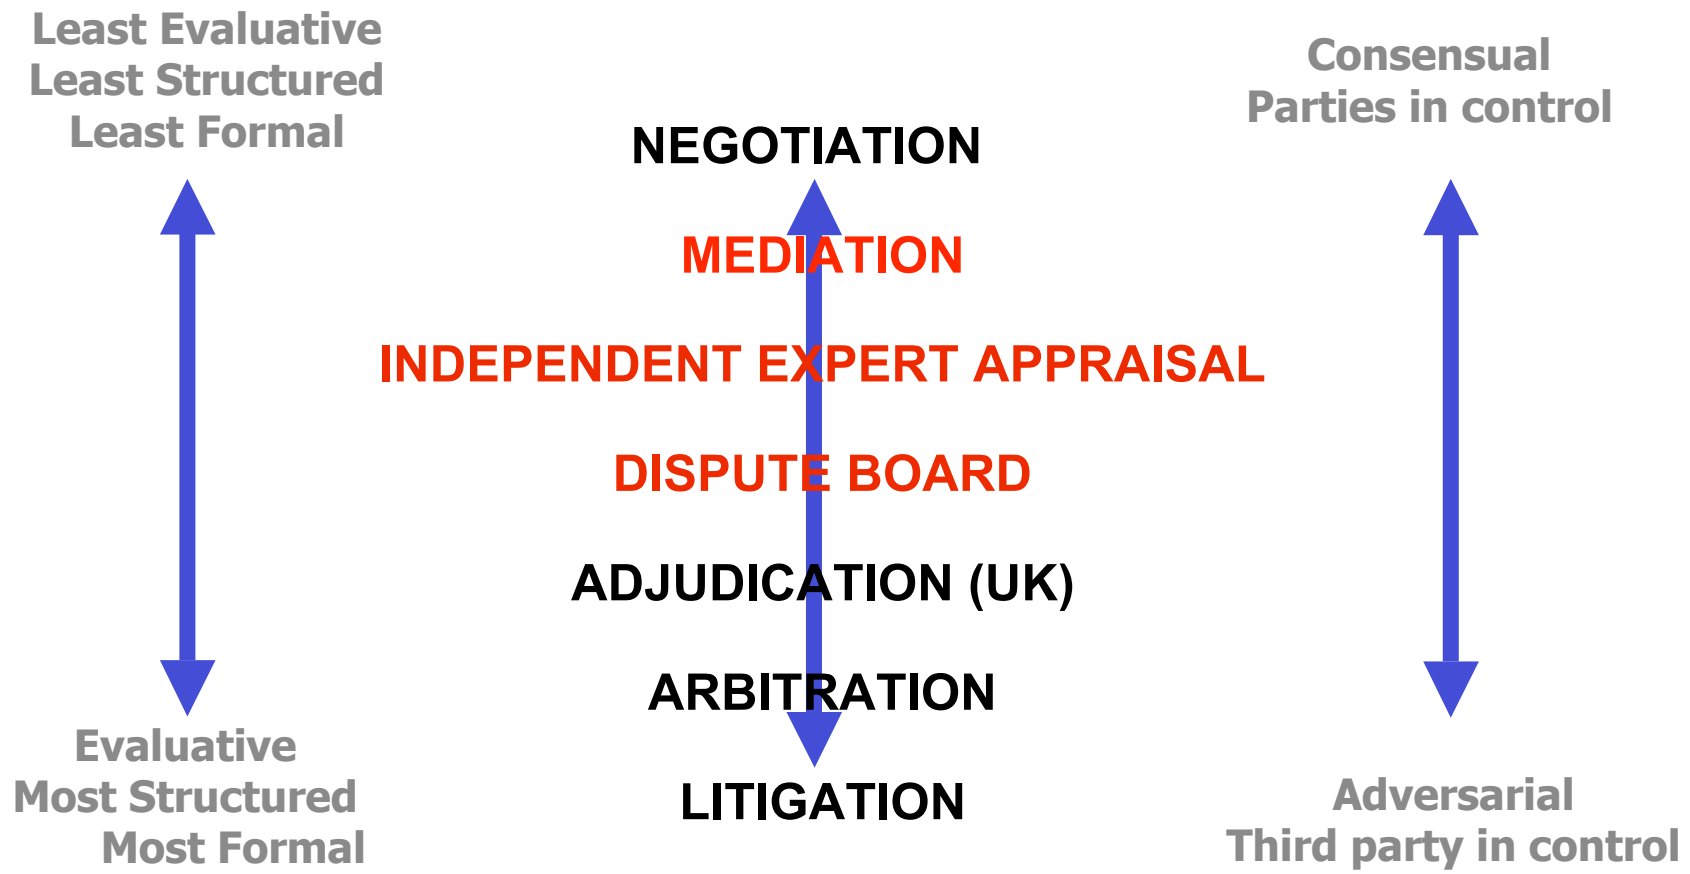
Least Evaluative
Least Structured
Least Formal

Consensual
Parties in control

NEGOTIATION

MEDIATION

INDEPENDENT EXPERT APPRAISAL

DISPUTE BOARD

ADJUDICATION (UK)

ARBITRATION

LITIGATION

Evaluative
Most Structured
Most Formal

Adversarial
Third party in control